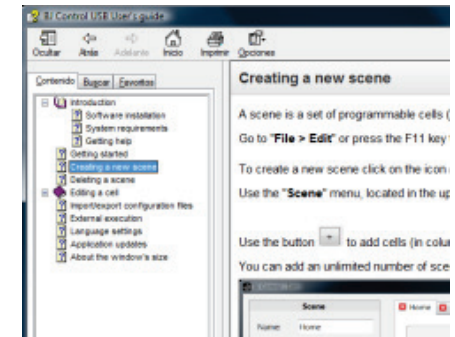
BJ Control USB User's guide

Ocultar
Atrás
Adelante
Inicio
Imprimir
Opciones

Contenido
Buscar
Favoritos

Introduction
Software installation
System requirements
Getting help
Getting started
Creating a new scene
Deleting a scene
Editing a cell
Import/export configuration files
External execution
Language settings
Application updates
About the window's size

Creating a new scene

A scene is a set of programmable cells (

Go to "File > Edit" or press the F11 key

To create a new scene click on the icon

Use the "Scene" menu, located in the up

Use the button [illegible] to add cells (in colu

You can add an unlimited number of sce

Scene
Name: Home
Home